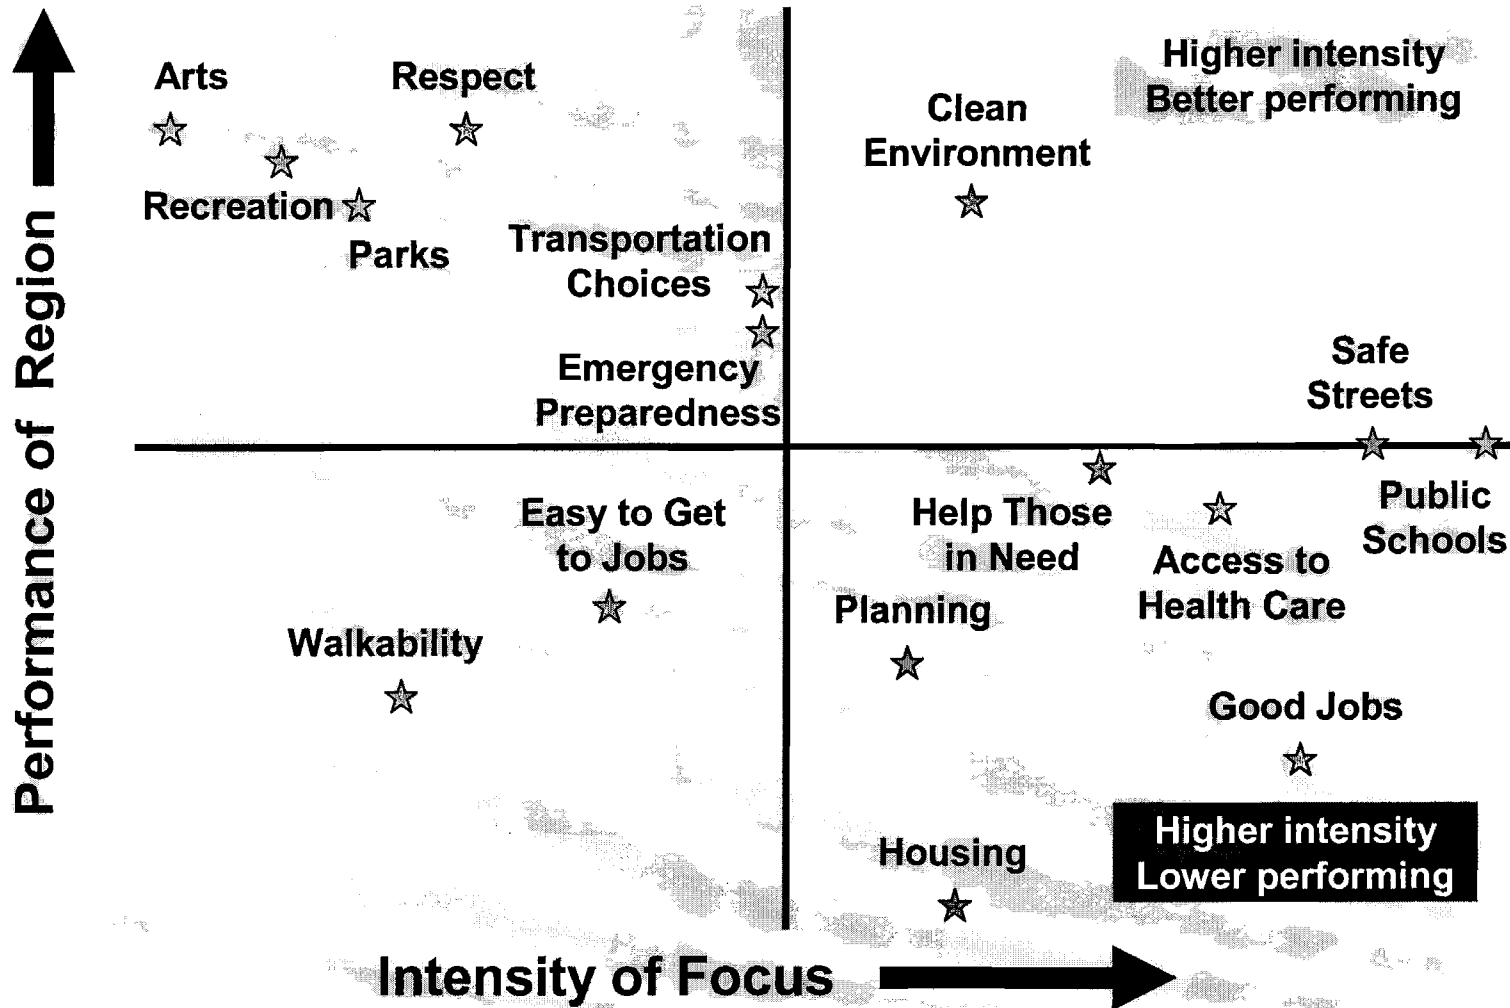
Performance of Region

Arts

Respect

Recreation

Parks

Transportation Choices

Emergency Preparedness

Clean Environment

Higher intensity Better performing

Safe Streets

Public Schools

Easy to Get to Jobs

Walkability

Help Those in Need

Access to Health Care

Planning

Good Jobs

Housing

Higher intensity Lower performing

Intensity of Focus